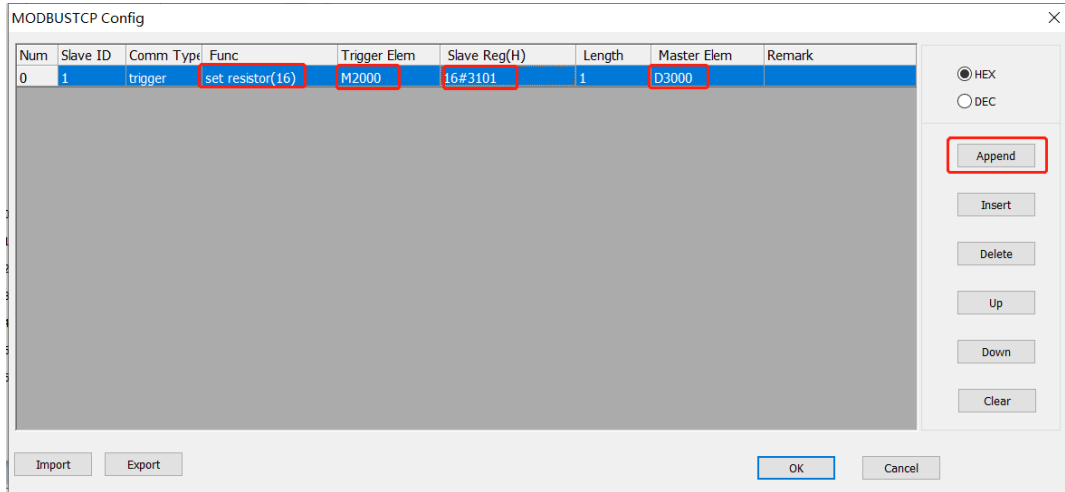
MODBUSTCP Config

| Num | Slave ID | Comm Type | Func | Trigger Elem | Slave Reg(H) | Length | Master Elem | Remark |
|---|---|---|---|---|---|---|---|---|
| 0 | 1 | trigger | set resistor(16) | M2000 | 16#3101 | 1 | D3000 | |

HEX
DEC

Append
Insert
Delete
Up
Down
Clear

Import
Export

OK
Cancel